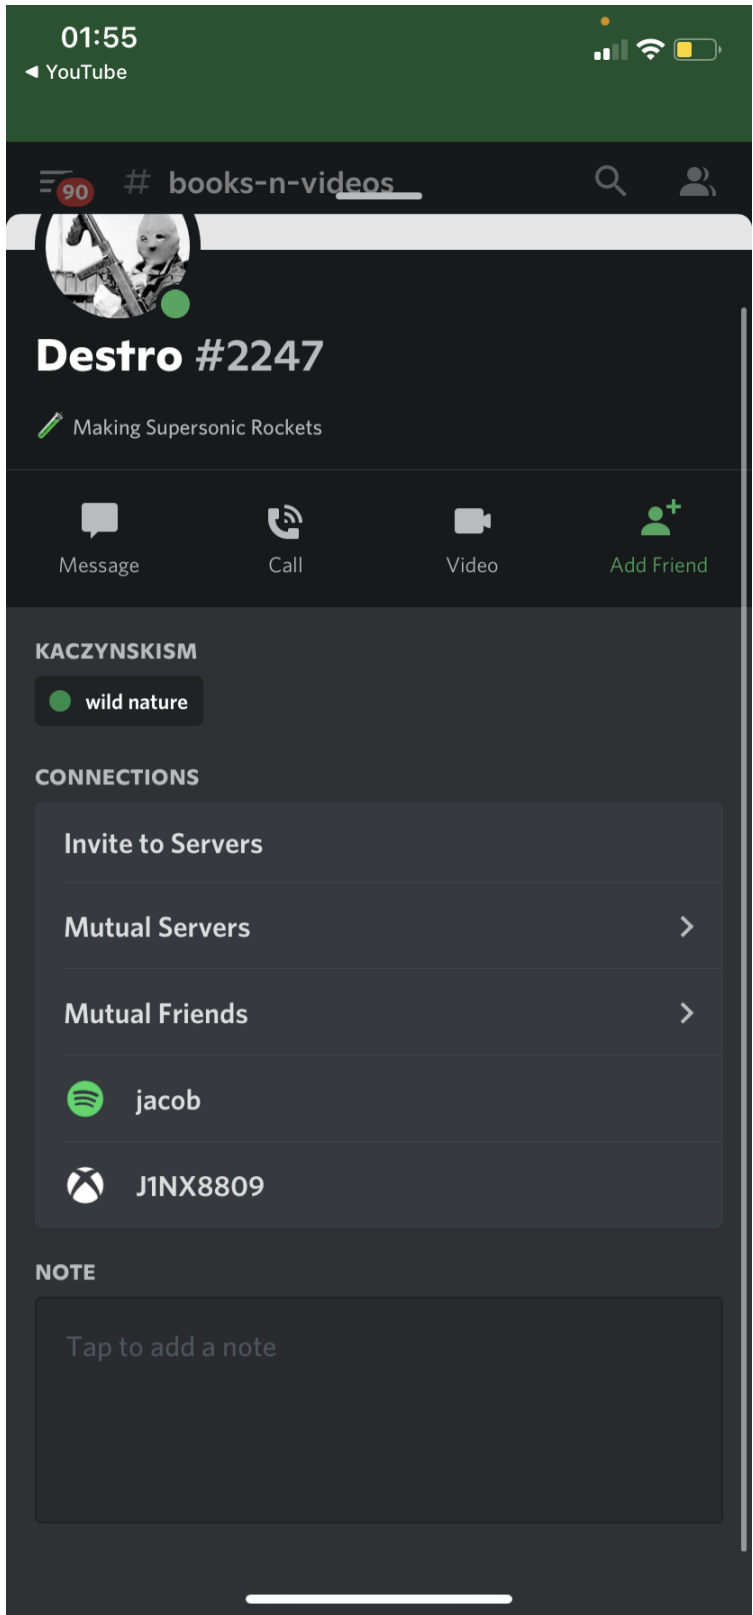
01:55
◀ YouTube

90 # books-n-videos

Destro #2247

Making Supersonic Rockets

Message
Call
Video
Add Friend

KACZYNSKISM
wild nature

CONNECTIONS
Invite to Servers
Mutual Servers
Mutual Friends
jacob
J1NX8809

NOTE
Tap to add a note